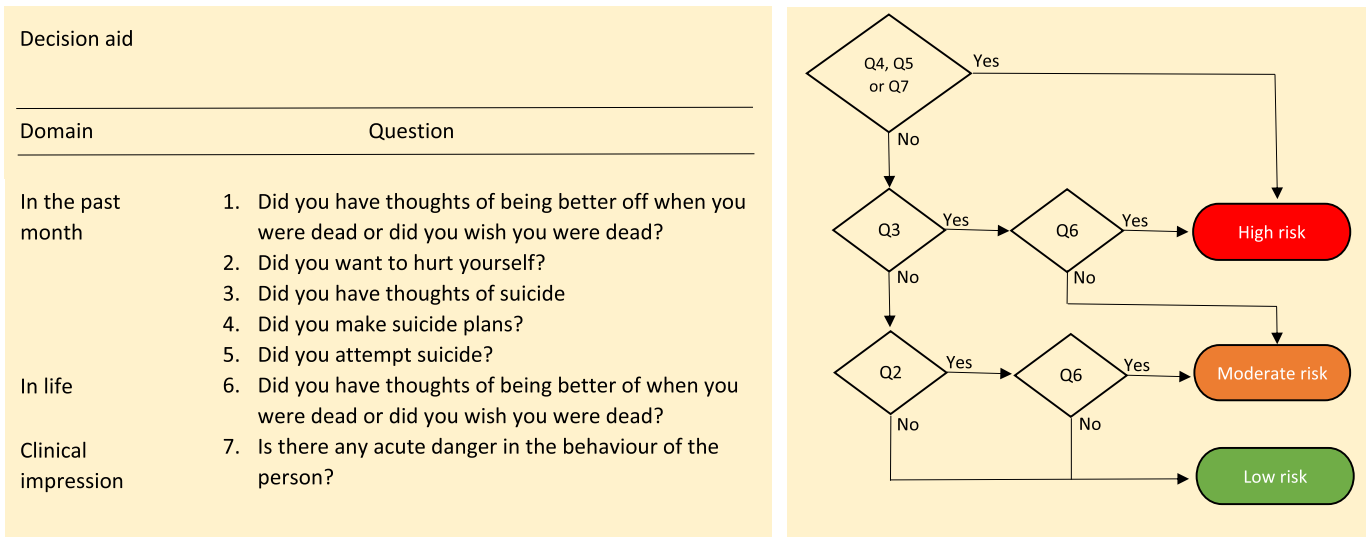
Decision aid

| Domain | Question |
|---|---|
| In the past month | 1. Did you have thoughts of being better off when you were dead or did you wish you were dead? |
| | 2. Did you want to hurt yourself? |
| | 3. Did you have thoughts of suicide |
| | 4. Did you make suicide plans? |
| | 5. Did you attempt suicide? |
| In life | 6. Did you have thoughts of being better of when you were dead or did you wish you were dead? |
| Clinical impression | 7. Is there any acute danger in the behaviour of the person? |

Q4, Q5 or Q7
Yes
No
Q3
Yes
Q6
Yes
High risk
No
No
Q2
Yes
Q6
Yes
Moderate risk
No
No
Low risk